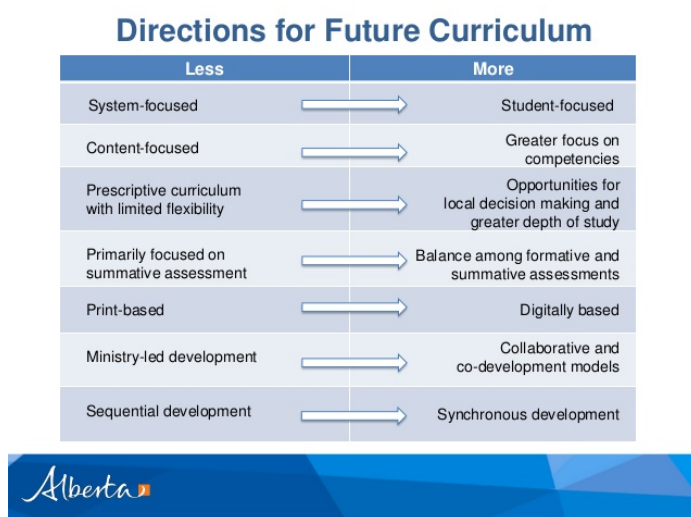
Directions for Future Curriculum

| Less | More |
|---|---|
| System-focused | Student-focused |
| Content-focused | Greater focus on competencies |
| Prescriptive curriculum with limited flexibility | Opportunities for local decision making and greater depth of study |
| Primarily focused on summative assessment | Balance among formative and summative assessments |
| Print-based | Digitally based |
| Ministry-led development | Collaborative and co-development models |
| Sequential development | Synchronous development |

Alberta